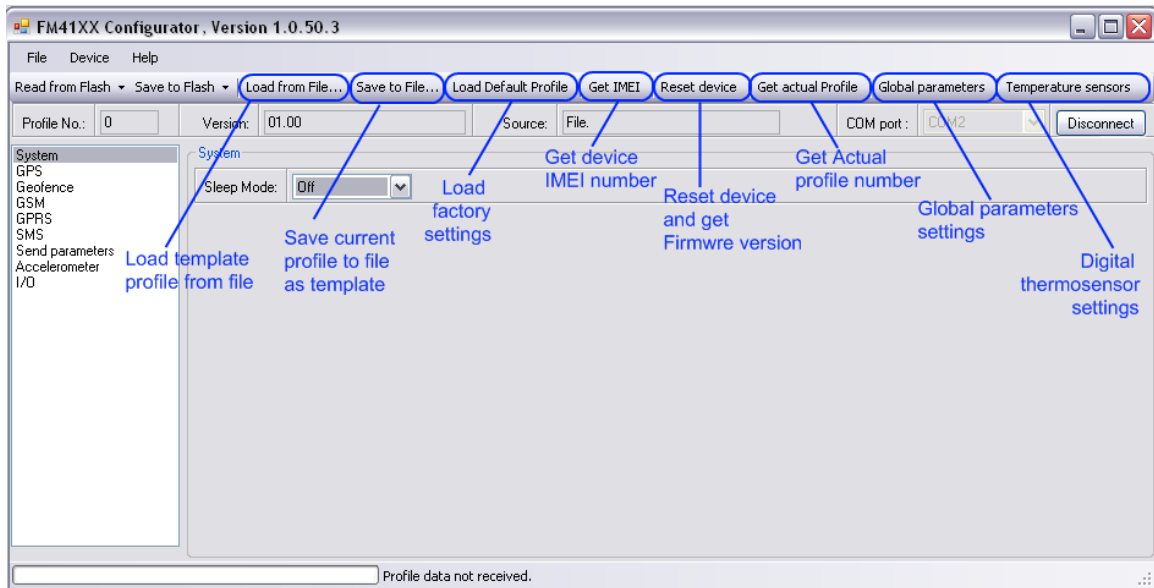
FM41XX Configurator, Version 1.0.50.3

File Device Help

Read from Flash ▾ Save to Flash ▾ Load from File... Save to File... Load Default Profile Get IMEI Reset device Get actual Profile Global parameters Temperature sensors

Profile No.: 0 Version: 01.00 Source: File. COM port: COM2 Disconnect

System
GPS
Geofence
GSM
GPRS
SMS
Send parameters
Accelerometer
I/O

System

Sleep Mode: Off

Load template profile from file

Save current profile to file as template

Load factory settings

Get device IMEI number

Reset device and get Firmwre version

Get Actual profile number

Global parameters settings

Digital thermosensor settings

Profile data not received.